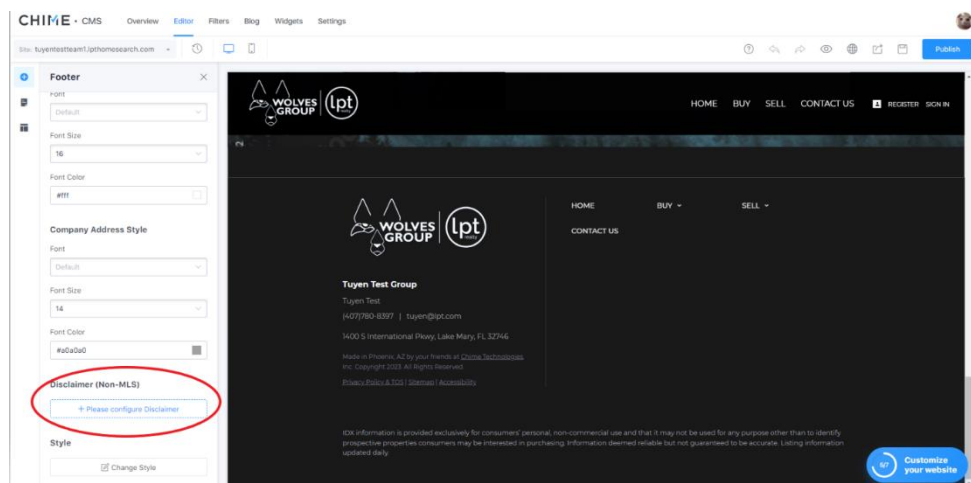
CHIME · CMS Overview Editor Filters Blog Widgets Settings

Site: tuyentestteam1.lpthomesearch.com

Publish

Footer

Font

Default

Font Size

16

Font Color

#fff

Company Address Style

Font

Default

Font Size

14

Font Color

#a0a0a0

Disclaimer (Non-MLS)

+ Please configure Disclaimer

Style

Change Style

WOLVES GROUP lpt realty

HOME BUY SELL CONTACT US REGISTER SIGN IN

WOLVES GROUP lpt realty

HOME BUY SELL

CONTACT US

Tuyen Test Group

Tuyen Test

(407)780-8397 | tuyen@lpt.com

1400 S International Pkwy, Lake Mary, FL 32746

Made in Phoenix, AZ by your friends at Chime Technologies, Inc. Copyright 2023. All Rights Reserved.

Privacy Policy & TOS | Sitemap | Accessibility

IDX information is provided exclusively for consumers' personal, non-commercial use and that it may not be used for any purpose other than to identify prospective properties consumers may be interested in purchasing. Information deemed reliable but not guaranteed to be accurate. Listing information updated daily.

5/7 Customize your website